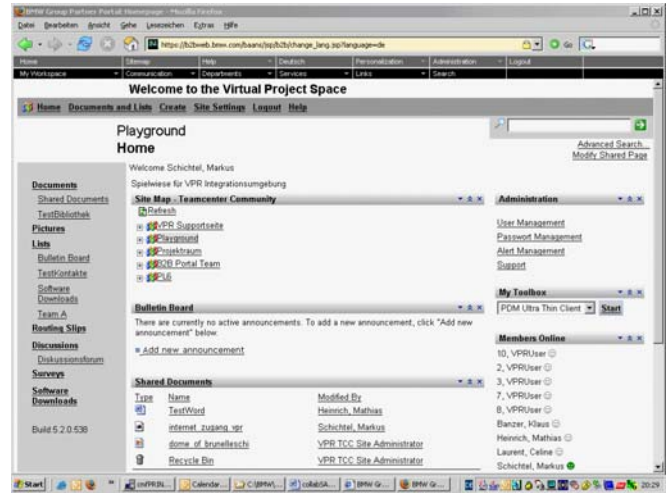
BMW Group Partner Portal Homepage - Mozilla Firefox

Datei Bearbeiten Ansicht Gehe Lesezeichen Extras Hilfe

https://b2bweb.bmw.com/baans/jsp/b2b/change_lang.jsp?language=de

Home | Sitemap | Help | Deutsch | Personalization | Administration | Logout
My Workspace | Communication | Departments | Services | Links | Search

Welcome to the Virtual Project Space

Home Documents and Lists Create Site Settings Logout Help

Playground
Home

Advanced Search...
Modify Shared Page

Welcome Schichtel, Markus

Spielwiese für VPR Integrationsumgebung

Documents
Shared Documents
TestBibliothek
Pictures
Lists
Bulletin Board
TestKontakte
Software Downloads
Team A
Routing Slips
Discussions
Diskussionsforum
Surveys
Software Downloads

Build 5.2.0.538

Site Map - Teamcenter Community
Refresh
VPR Supportseite
Playground
Projektraum
B2B Portal Team
PL6

Bulletin Board
There are currently no active announcements. To add a new announcement, click "Add new announcement" below.
Add new announcement

Shared Documents

| Type | Name | Modified By |
|---|---|---|
| | TestWord | Heinrich, Mathias |
| | internet_zugang_vpr | Schichtel, Markus |
| | dome_of_brunelleschi | VPR TCC Site Administrator |
| | Recycle Bin | VPR TCC Site Administrator |

Administration
User Management
Passwort Management
Alert Management
Support

My Toolbox
PDM Ultra Thin Client Start

Members Online
10, VPRUser
2, VPRUser
3, VPRUser
7, VPRUser
8, VPRUser
Banzer, Klaus
Heinrich, Mathias
Laurent, Celine
Schichtel, Markus

Start | cmPR(9)... | Calendar... | C:\BMW\... | collabSA... | BMW Gr... | BMW Gr... | 20:29